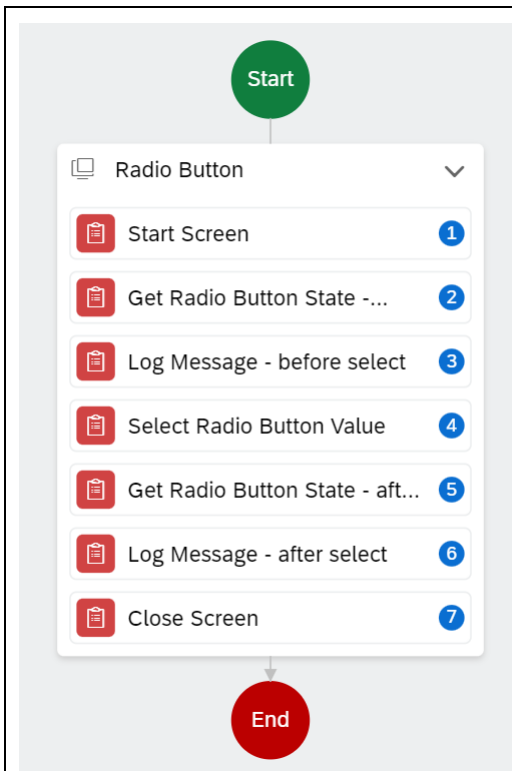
Start

Radio Button

Start Screen 1

Get Radio Button State -... 2

Log Message - before select 3

Select Radio Button Value 4

Get Radio Button State - aft... 5

Log Message - after select 6

Close Screen 7

End